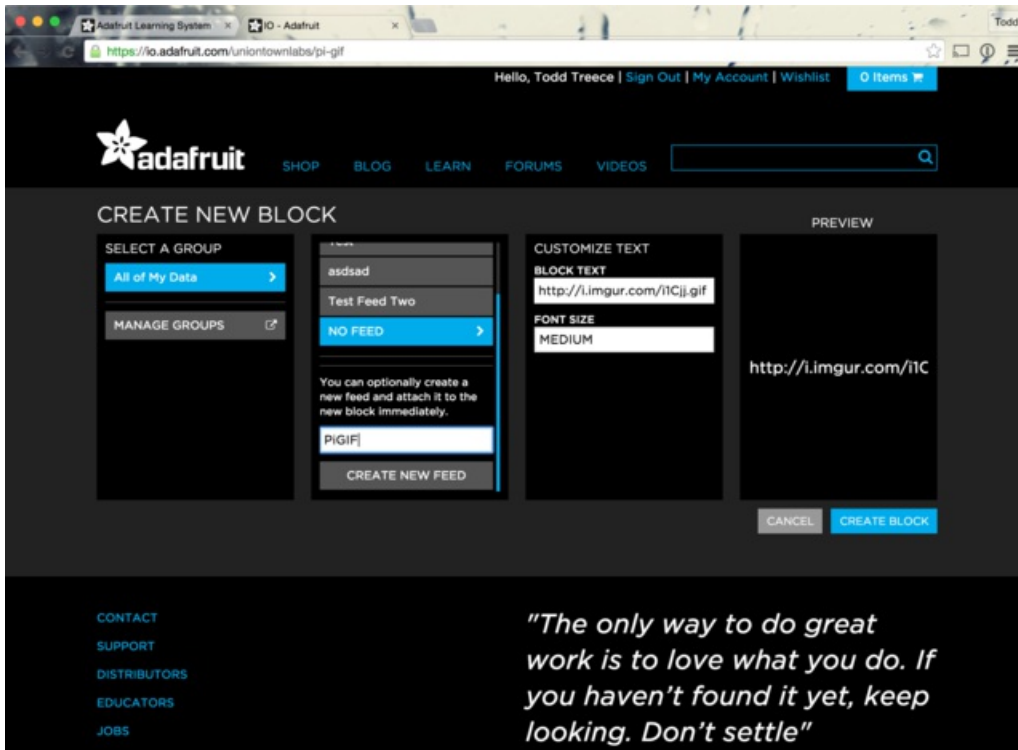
Adafruit Learning System
IO - Adafruit
Todd
https://io.adafruit.com/uniontownlabs/pi-gif

Hello, Todd Treece | Sign Out | My Account | Wishlist
0 Items

adafruit
SHOP BLOG LEARN FORUMS VIDEOS

CREATE NEW BLOCK
PREVIEW

SELECT A GROUP
All of My Data
MANAGE GROUPS

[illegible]
asdsad
Test Feed Two
NO FEED
You can optionally create a new feed and attach it to the new block immediately.
PiGIF
CREATE NEW FEED

CUSTOMIZE TEXT
BLOCK TEXT
http://i.imgur.com/i1Cjj.gif
FONT SIZE
MEDIUM

http://i.imgur.com/i1C

CANCEL
CREATE BLOCK

CONTACT
SUPPORT
DISTRIBUTORS
EDUCATORS
JOBS

"The only way to do great work is to love what you do. If you haven't found it yet, keep looking. Don't settle"